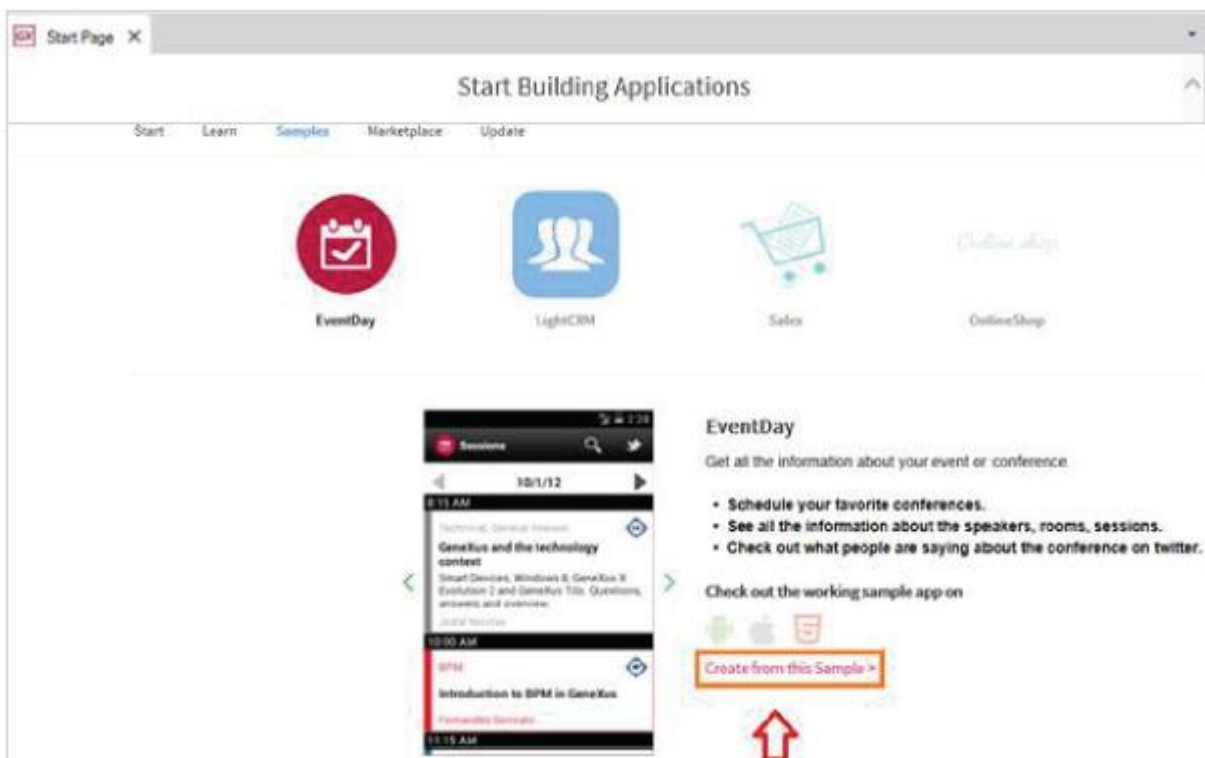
Start Page ×

Start Building Applications

Start Learn Samples Marketplace Update

Online shop

EventDay LightCRM Sales OnlineShop

Sessions

10/1/12

8:15 AM

Technical, General Interest

GeneXus and the technology context

Smart Devices, Windows 8, GeneXus X Evolution 2 and GeneXus Tilo. Questions, answers and overview.

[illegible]

10:00 AM

BPM

Introduction to BPM in GeneXus

Fernandez Gonzalo

11:15 AM

EventDay

Get all the information about your event or conference.

• Schedule your favorite conferences.
• See all the information about the speakers, rooms, sessions.
• Check out what people are saying about the conference on twitter.

Check out the working sample app on

Create from this Sample >